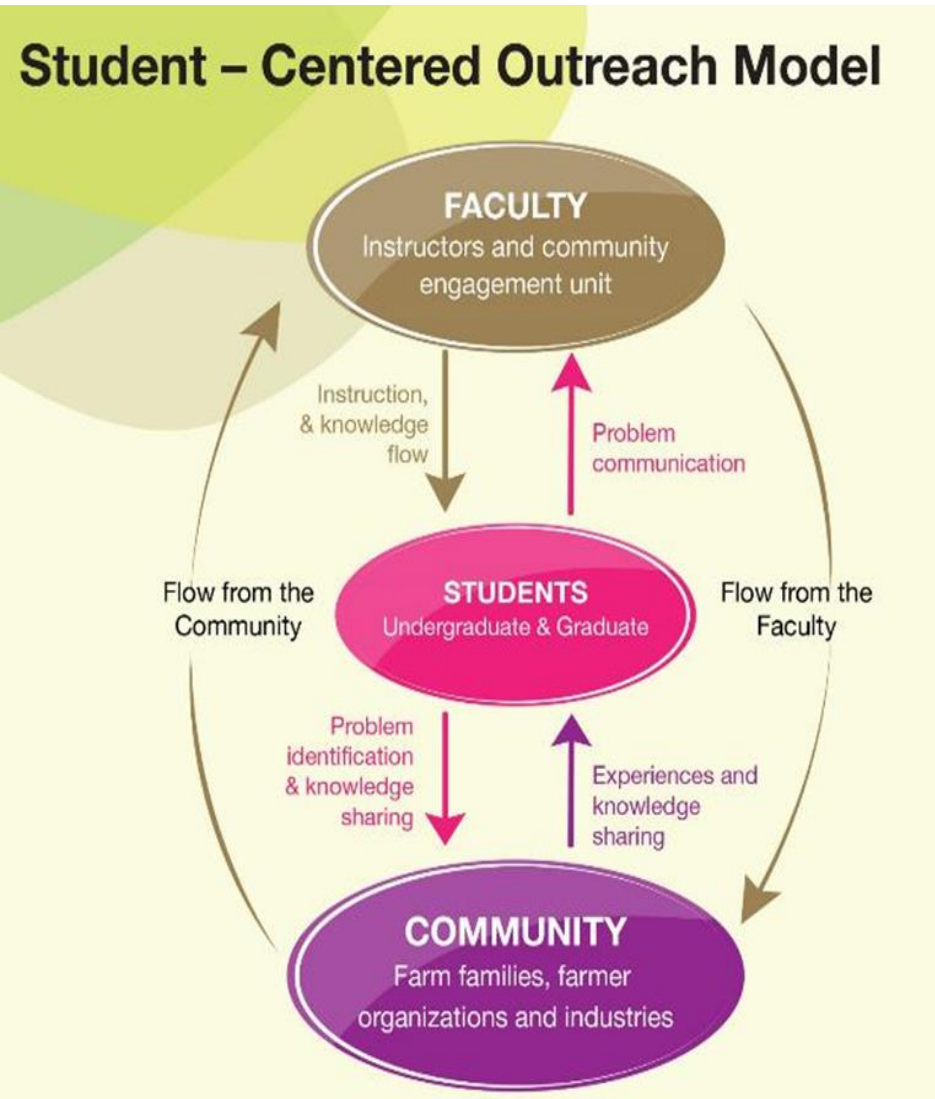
Student – Centered Outreach Model

FACULTY
Instructors and community engagement unit

Instruction, & knowledge flow

Problem communication

Flow from the Community

STUDENTS
Undergraduate & Graduate

Flow from the Faculty

Problem identification & knowledge sharing

Experiences and knowledge sharing

COMMUNITY
Farm families, farmer organizations and industries